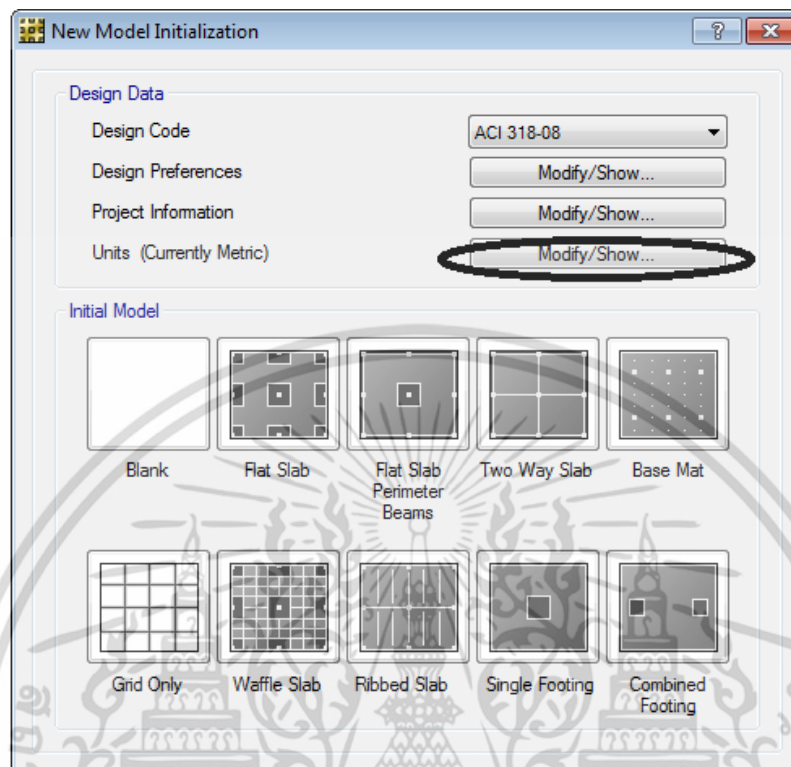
New Model Initialization

? X

Design Data

Design Code | ACI 318-08

Design Preferences | Modify/Show...

Project Information | Modify/Show...

Units (Currently Metric) | Modify/Show...

Initial Model

Blank

Flat Slab

Flat Slab Perimeter Beams

Two Way Slab

Base Mat

Grid Only

Waffle Slab

Ribbed Slab

Single Footing

Combined Footing